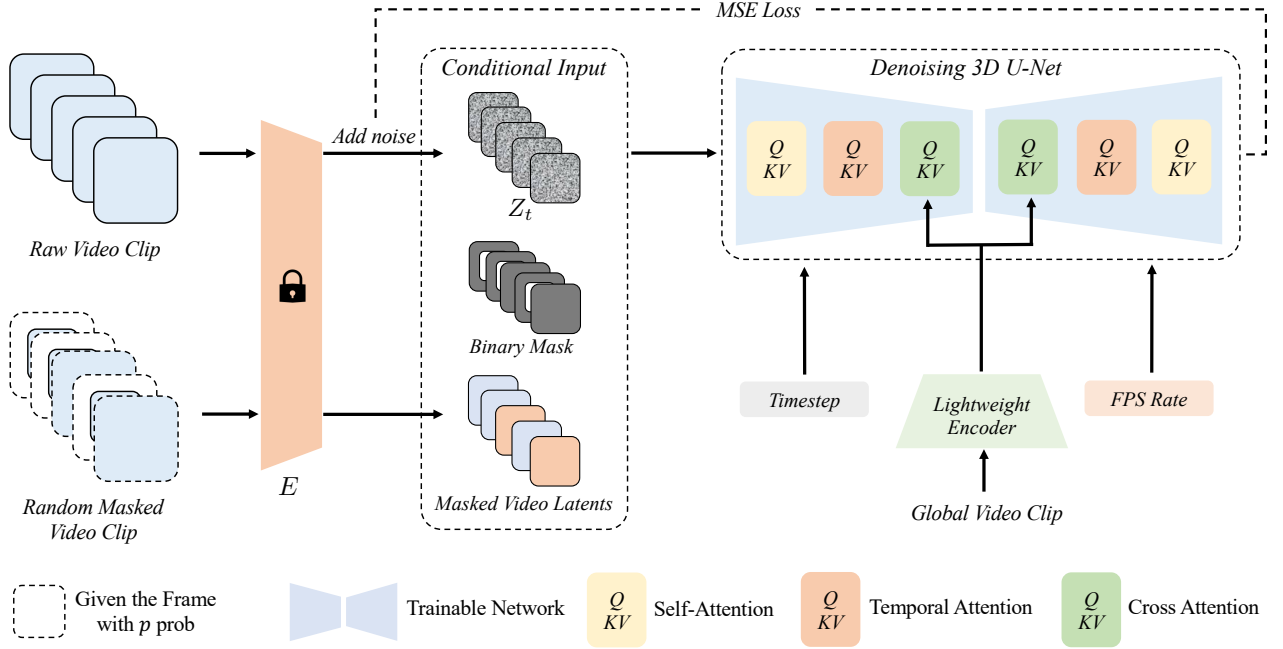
MSE Loss

Raw Video Clip

Random Masked Video Clip

$E$

Add noise

Conditional Input

$Z_t$

Binary Mask

Masked Video Latents

Denoising 3D U-Net

Q KV

Q KV

Q KV

Q KV

Q KV

Q KV

Timestep

Lightweight Encoder

FPS Rate

Global Video Clip

Given the Frame with $p$ prob

Trainable Network

Q KV

Self-Attention

Q KV

Temporal Attention

Q KV

Cross Attention